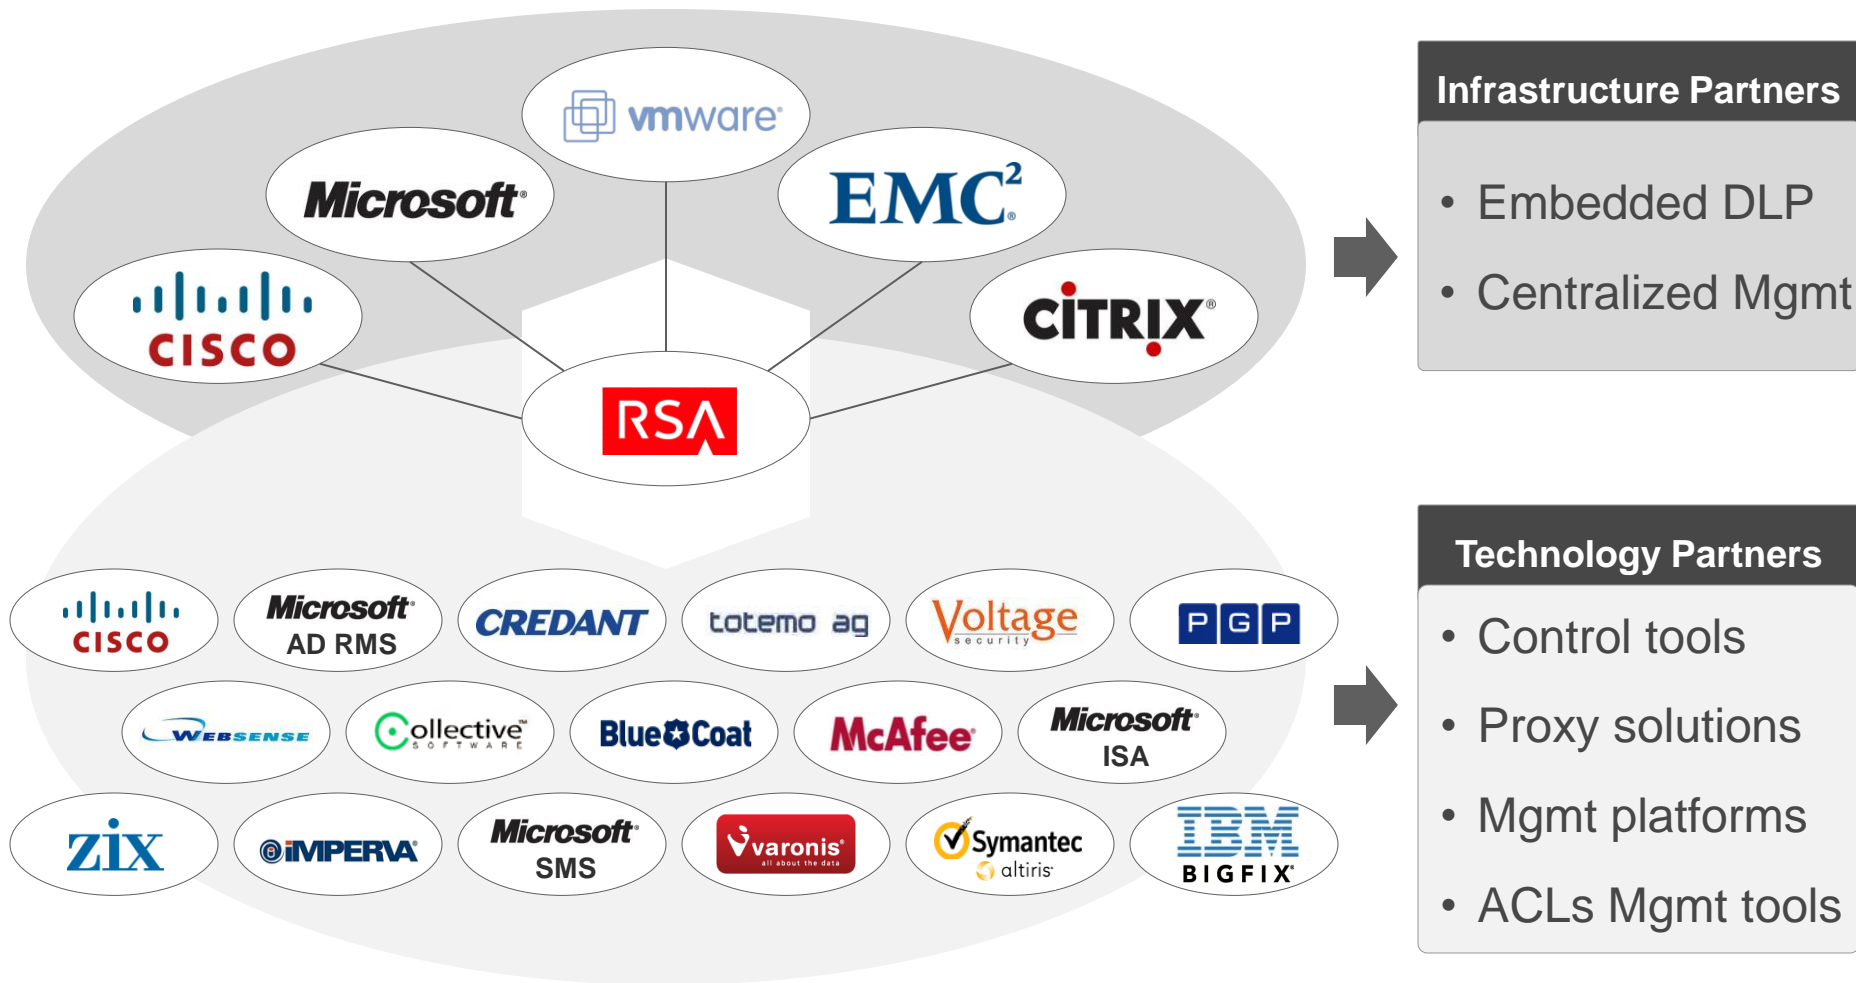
vmware

Microsoft

EMC²

CISCO

CITRIX

RSA

Infrastructure Partners

• Embedded DLP

• Centralized Mgmt

CISCO

Microsoft AD RMS

CREDANT

totemo ag

Voltage security

PGP

WEBSENSE

Collective SOFTWARE

Blue Coat

McAfee

Microsoft ISA

ZIX

IMPERVA

Microsoft SMS

varonis all about the data

Symantec altiris

IBM BIGFIX

Technology Partners

• Control tools

• Proxy solutions

• Mgmt platforms

• ACLs Mgmt tools